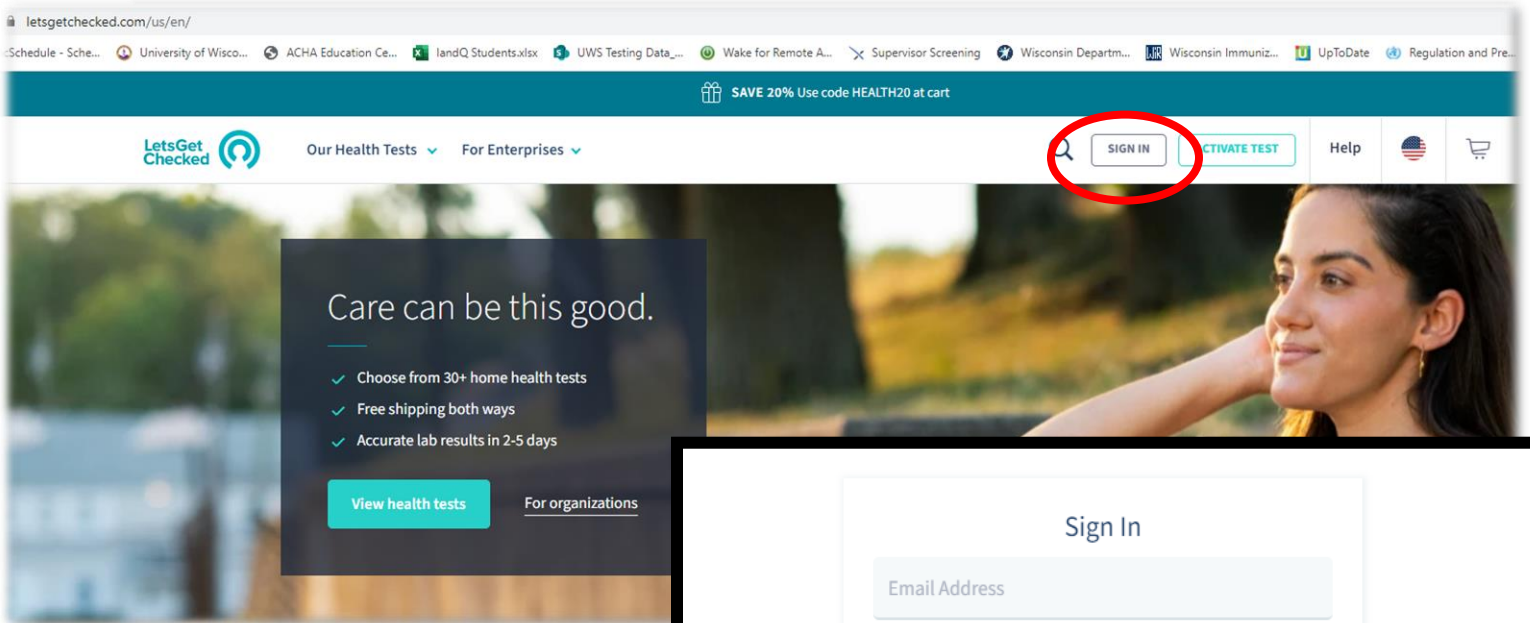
letsgetchecked.com/us/en/

:Schedule - Sche... University of Wisco... ACHA Education Ce... IandQ Students.xlsx UWS Testing Data_... Wake for Remote A... Supervisor Screening Wisconsin Departm... Wisconsin Immuniz... UpToDate Regulation and Pre...

SAVE 20% Use code HEALTH20 at cart

LetsGet Checked

Our Health Tests For Enterprises

SIGN IN CTIVATE TEST Help

Care can be this good.

Choose from 30+ home health tests

Free shipping both ways

Accurate lab results in 2-5 days

View health tests For organizations

Sign In

Email Address